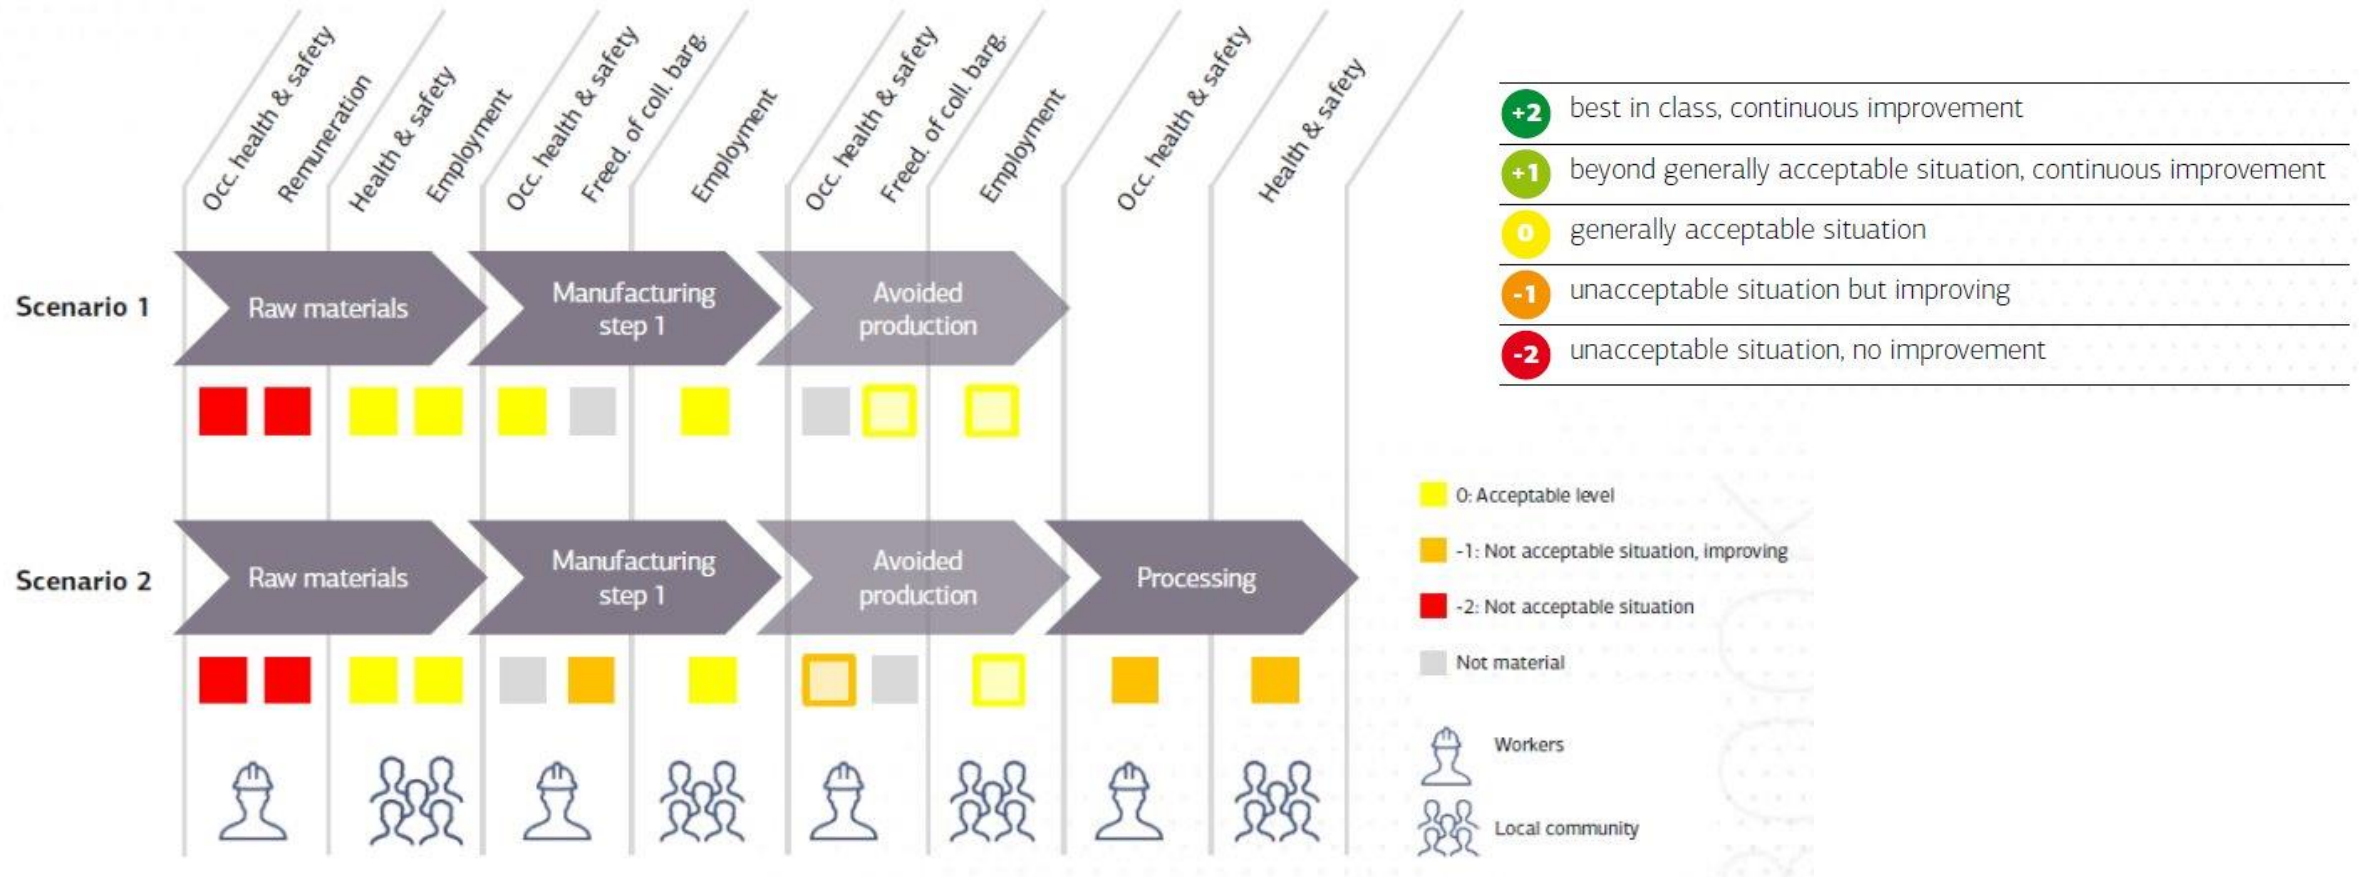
Occ. health & safety
Remuneration
Health & safety
Employment
Occ. health & safety
Freed. of coll. barg.
Employment
Occ. health & safety
Freed. of coll. barg.
Employment
Occ. health & safety
Health & safety

+2 best in class, continuous improvement
+1 beyond generally acceptable situation, continuous improvement
0 generally acceptable situation
-1 unacceptable situation but improving
-2 unacceptable situation, no improvement

Scenario 1
Raw materials
Manufacturing step 1
Avoided production

Scenario 2
Raw materials
Manufacturing step 1
Avoided production
Processing

0: Acceptable level
-1: Not acceptable situation, improving
-2: Not acceptable situation
Not material
Workers
Local community